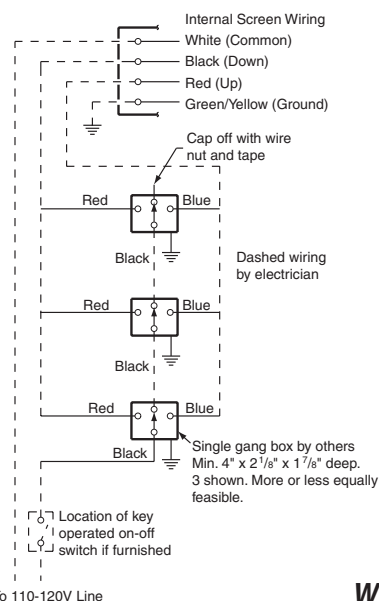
Internal Screen Wiring
White (Common)
Black (Down)
Red (Up)
Green/Yellow (Ground)

Cap off with wire nut and tape

Red
Blue
Black

Dashed wiring by electrician

Red
Blue
Black

Red
Blue
Black

Single gang box by others Min. 4" x $2\frac{1}{8}$" x $1\frac{7}{8}$" deep. 3 shown. More or less equally feasible.

Location of key operated on-off switch if furnished

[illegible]o 110-120V Line

W